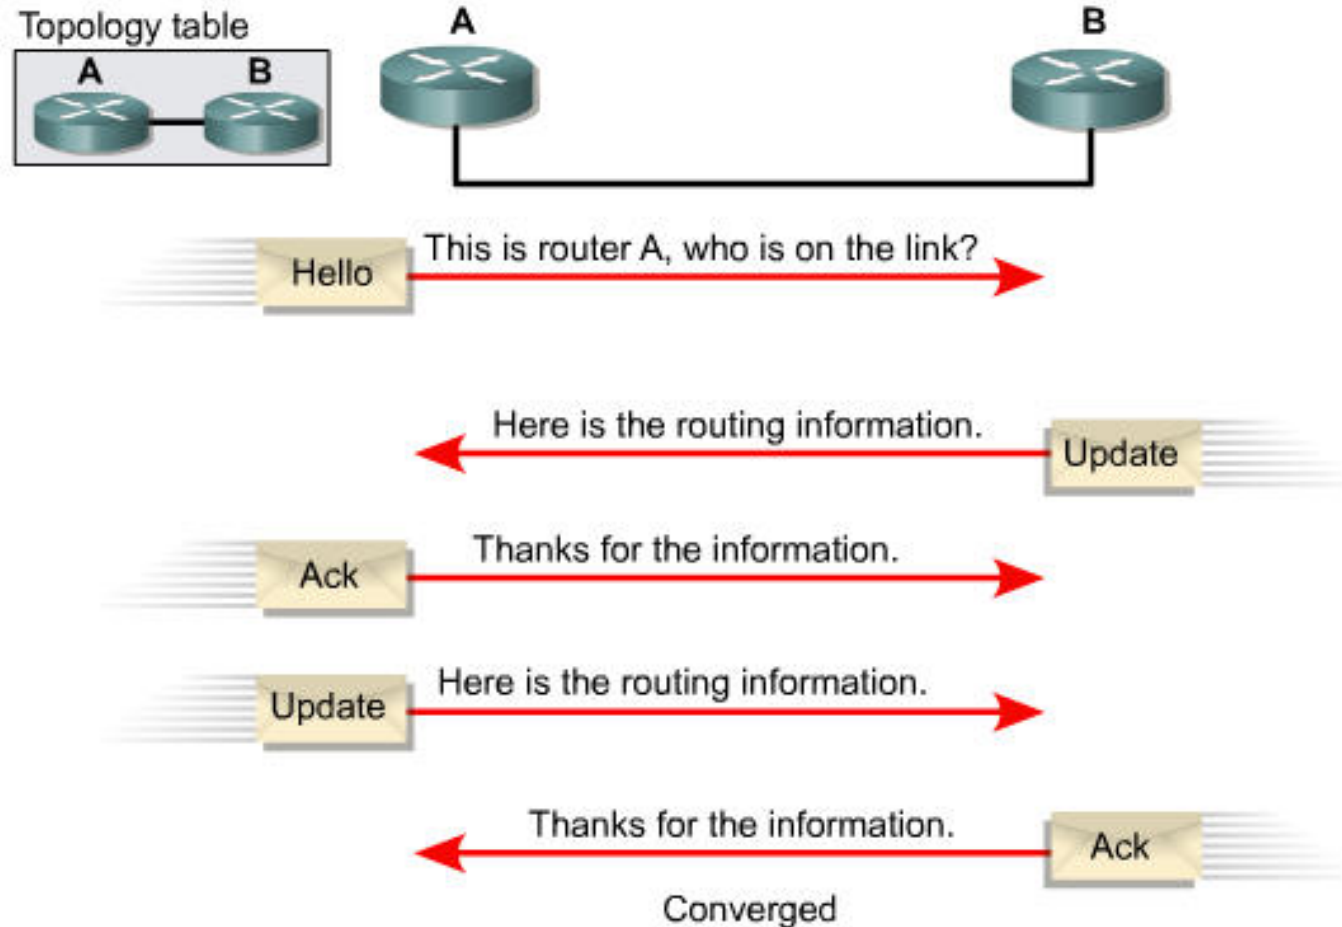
Topology table

A

B

A

B

Hello

This is router A, who is on the link?

Here is the routing information.

Update

Ack

Thanks for the information.

Update

Here is the routing information.

Thanks for the information.

Ack

Converged